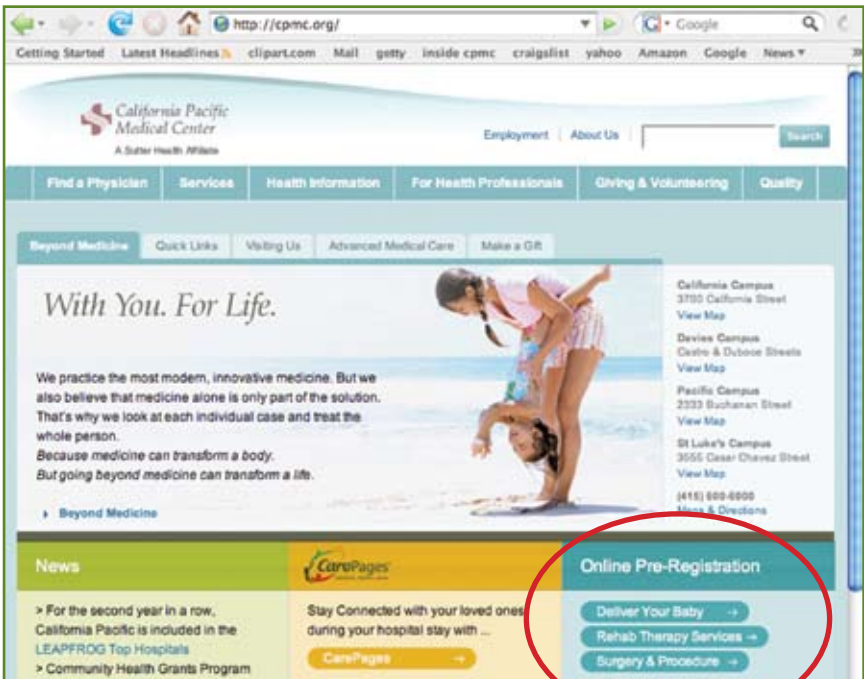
http://cpmc.org/

Google

Getting Started Latest Headlines clipart.com Mail getty inside cpmc craigslist yahoo Amazon Google News

California Pacific Medical Center
A Sutter Health Affiliate

Employment | About Us

Search

Find a Physician | Services | Health Information | For Health Professionals | Giving & Volunteering | Quality

Beyond Medicine | Quick Links | Visiting Us | Advanced Medical Care | Make a Gift

With You. For Life.

We practice the most modern, innovative medicine. But we also believe that medicine alone is only part of the solution. That's why we look at each individual case and treat the whole person.
Because medicine can transform a body.
But going beyond medicine can transform a life.

Beyond Medicine

California Campus
3700 California Street
View Map

Davies Campus
Castro & Duboce Streets
View Map

Pacific Campus
2333 Buchanan Street
View Map

St Luke's Campus
3555 Cesar Chavez Street
View Map

(415) 600-6000
Maps & Directions

News

> For the second year in a row, California Pacific is included in the LEAPFROG Top Hospitals
> Community Health Grants Program

CarePages

Stay Connected with your loved ones during your hospital stay with ...

CarePages

Online Pre-Registration

Deliver Your Baby
Rehab Therapy Services
Surgery & Procedure